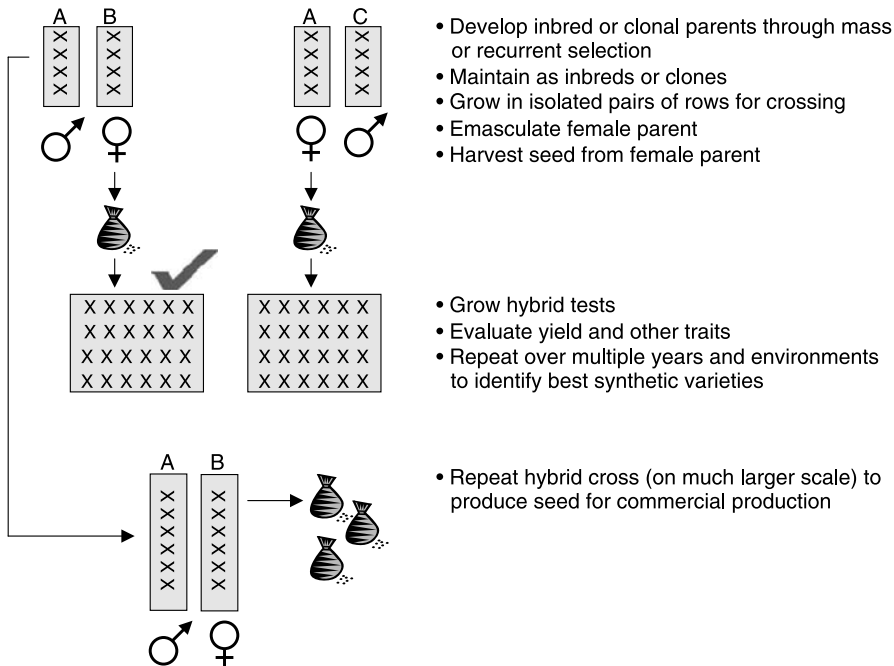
A B

X X
X X
X X
X X

♂ ♀

A C

X X
X X
X X
X X

♀ ♂

• Develop inbred or clonal parents through mass or recurrent selection
• Maintain as inbreds or clones
• Grow in isolated pairs of rows for crossing
• Emasculate female parent
• Harvest seed from female parent

XXXXXX
XXXXXX
XXXXXX
XXXXXX

XXXXXX
XXXXXX
XXXXXX
XXXXXX

• Grow hybrid tests
• Evaluate yield and other traits
• Repeat over multiple years and environments to identify best synthetic varieties

A B

X X
X X
X X
X X
X X

♂ ♀

• Repeat hybrid cross (on much larger scale) to produce seed for commercial production